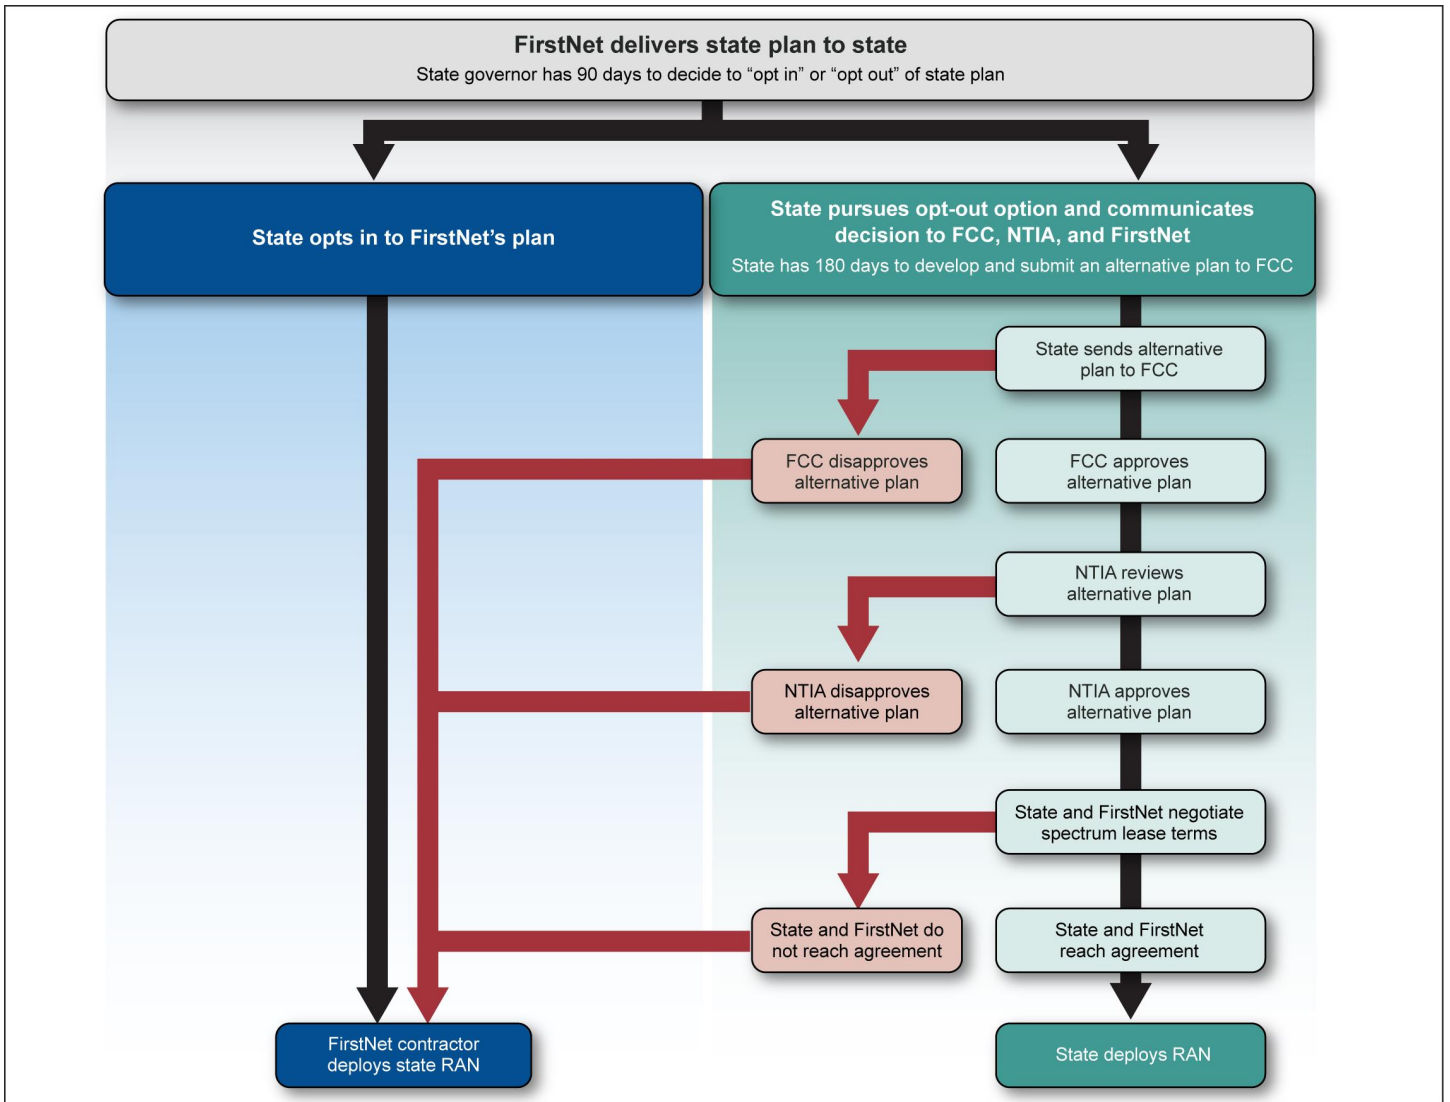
FirstNet delivers state plan to state
State governor has 90 days to decide to “opt in” or “opt out” of state plan

State opts in to FirstNet’s plan

State pursues opt-out option and communicates decision to FCC, NTIA, and FirstNet
State has 180 days to develop and submit an alternative plan to FCC

State sends alternative plan to FCC

FCC disapproves alternative plan

FCC approves alternative plan

NTIA reviews alternative plan

NTIA disapproves alternative plan

NTIA approves alternative plan

State and FirstNet negotiate spectrum lease terms

State and FirstNet do not reach agreement

State and FirstNet reach agreement

FirstNet contractor deploys state RAN

State deploys RAN